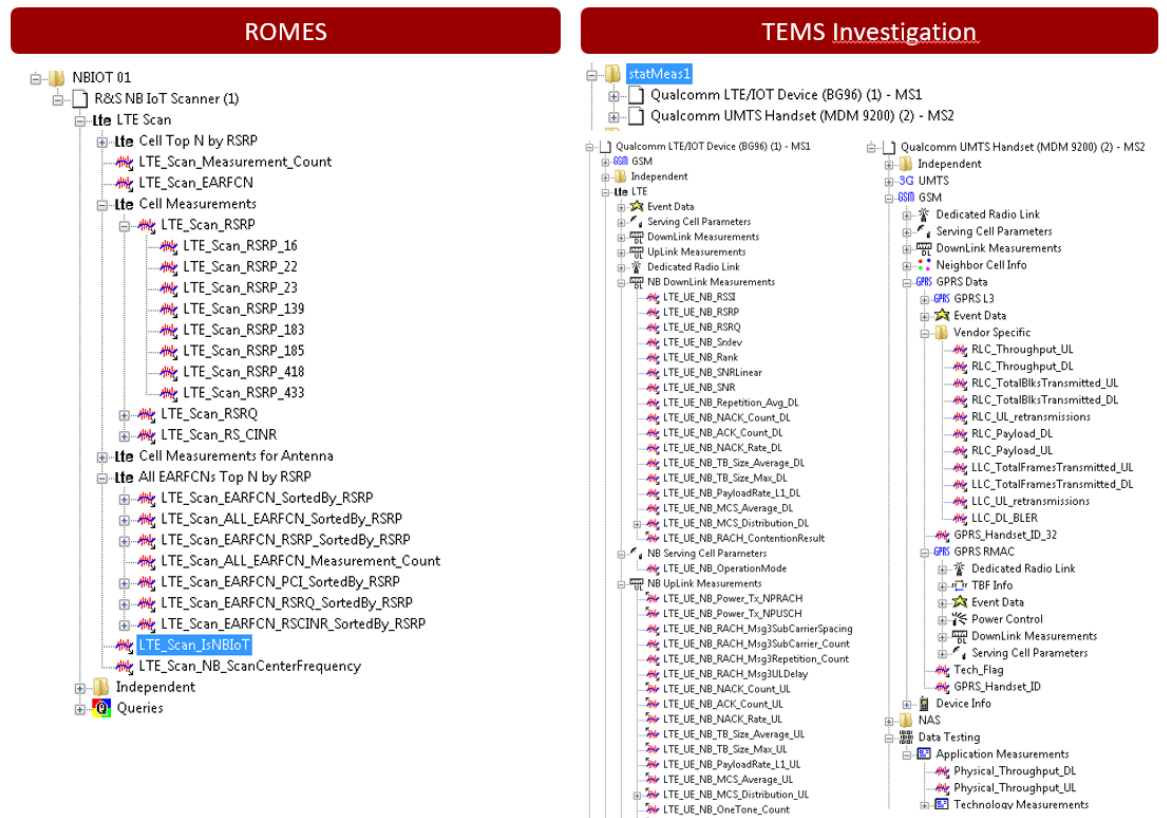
ROMES

NBIOT 01
R&S NB IoT Scanner (1)
LTE Scan
Cell Top N by RSRP
LTE_Scan_Measurement_Count
LTE_Scan_EARFCN
Cell Measurements
LTE_Scan_RSRP
LTE_Scan_RSRP_16
LTE_Scan_RSRP_22
LTE_Scan_RSRP_23
LTE_Scan_RSRP_139
LTE_Scan_RSRP_183
LTE_Scan_RSRP_185
LTE_Scan_RSRP_418
LTE_Scan_RSRP_433
LTE_Scan_RSRQ
LTE_Scan_RS_CINR
Cell Measurements for Antenna
All EARFCNs Top N by RSRP
LTE_Scan_EARFCN_SortedBy_RSRP
LTE_Scan_ALL_EARFCN_SortedBy_RSRP
LTE_Scan_EARFCN_RSRP_SortedBy_RSRP
LTE_Scan_ALL_EARFCN_Measurement_Count
LTE_Scan_EARFCN_PCI_SortedBy_RSRP
LTE_Scan_EARFCN_RSRQ_SortedBy_RSRP
LTE_Scan_EARFCN_RSCINR_SortedBy_RSRP
LTE_Scan_IsNBIoT
LTE_Scan_NB_ScanCenterFrequency
Independent
Queries

TEMS Investigation

statMeas1
Qualcomm LTE/IOT Device (BG96) (1) - MS1
Qualcomm UMTS Handset (MDM 9200) (2) - MS2

Qualcomm LTE/IOT Device (BG96) (1) - MS1
GSM
Independent
LTE
Event Data
Serving Cell Parameters
DownLink Measurements
UpLink Measurements
Dedicated Radio Link
NB DownLink Measurements
LTE_UE_NB_RSSI
LTE_UE_NB_RSRP
LTE_UE_NB_RSRQ
LTE_UE_NB_Snlev
LTE_UE_NB_Rank
LTE_UE_NB_SNRLinear
LTE_UE_NB_SNR
LTE_UE_NB_Repetition_Avg_DL
LTE_UE_NB_NACK_Count_DL
LTE_UE_NB_ACK_Count_DL
LTE_UE_NB_NACK_Rate_DL
LTE_UE_NB_TB_Size_Average_DL
LTE_UE_NB_TB_Size_Max_DL
LTE_UE_NB_PayloadRate_L1_DL
LTE_UE_NB_MCS_Average_DL
LTE_UE_NB_MCS_Distribution_DL
LTE_UE_NB_RACH_ContentionResult
NB Serving Cell Parameters
LTE_UE_NB_OperationMode
NB UpLink Measurements
LTE_UE_NB_Power_Tx_NPRACH
LTE_UE_NB_Power_Tx_NPUSCH
LTE_UE_NB_RACH_Msg3SubCarrierSpacing
LTE_UE_NB_RACH_Msg3SubCarrier_Count
LTE_UE_NB_RACH_Msg3Repetition_Count
LTE_UE_NB_RACH_Msg3ULDelay
LTE_UE_NB_NACK_Count_UL
LTE_UE_NB_ACK_Count_UL
LTE_UE_NB_NACK_Rate_UL
LTE_UE_NB_TB_Size_Average_UL
LTE_UE_NB_TB_Size_Max_UL
LTE_UE_NB_PayloadRate_L1_UL
LTE_UE_NB_MCS_Average_UL
LTE_UE_NB_MCS_Distribution_UL
LTE_UE_NB_OneTone_Count

Qualcomm UMTS Handset (MDM 9200) (2) - MS2
Independent
3G UMTS
GSM GSM
Dedicated Radio Link
Serving Cell Parameters
DownLink Measurements
Neighbor Cell Info
GPRS GPRS Data
GPRS GPRS L3
Event Data
Vendor Specific
RLC_Throughput_UL
RLC_Throughput_DL
RLC_TotalBlksTransmitted_UL
RLC_TotalBlksTransmitted_DL
RLC_UL_retransmissions
RLC_Payload_DL
RLC_Payload_UL
LLC_TotalFramesTransmitted_UL
LLC_TotalFramesTransmitted_DL
LLC_UL_retransmissions
LLC_DL_BLER
GPRS_Handset_ID_32
GPRS GPRS RMAC
Dedicated Radio Link
TBF Info
Event Data
Power Control
DownLink Measurements
Serving Cell Parameters
Tech_Flag
GPRS_Handset_ID
Device Info
NAS
Data Testing
Application Measurements
Physical_Throughput_DL
Physical_Throughput_UL
Technology Measurements